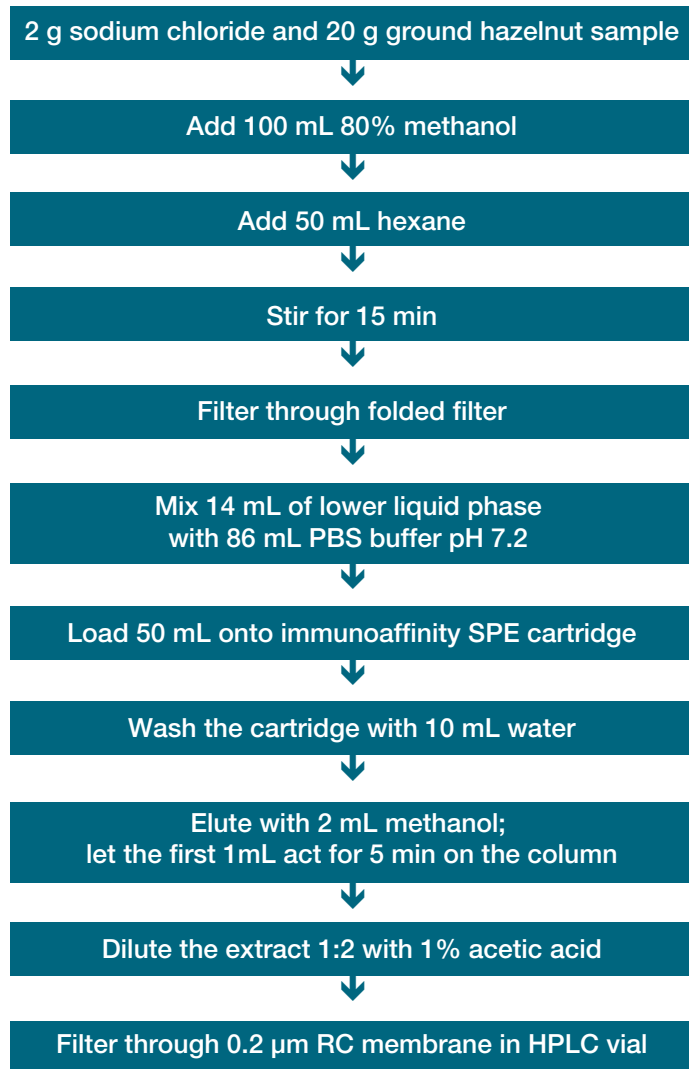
2 g sodium chloride and 20 g ground hazelnut sample

Add 100 mL 80% methanol

Add 50 mL hexane

Stir for 15 min

Filter through folded filter

Mix 14 mL of lower liquid phase with 86 mL PBS buffer pH 7.2

Load 50 mL onto immunoaffinity SPE cartridge

Wash the cartridge with 10 mL water

Elute with 2 mL methanol; let the first 1mL act for 5 min on the column

Dilute the extract 1:2 with 1% acetic acid

Filter through 0.2 μm RC membrane in HPLC vial